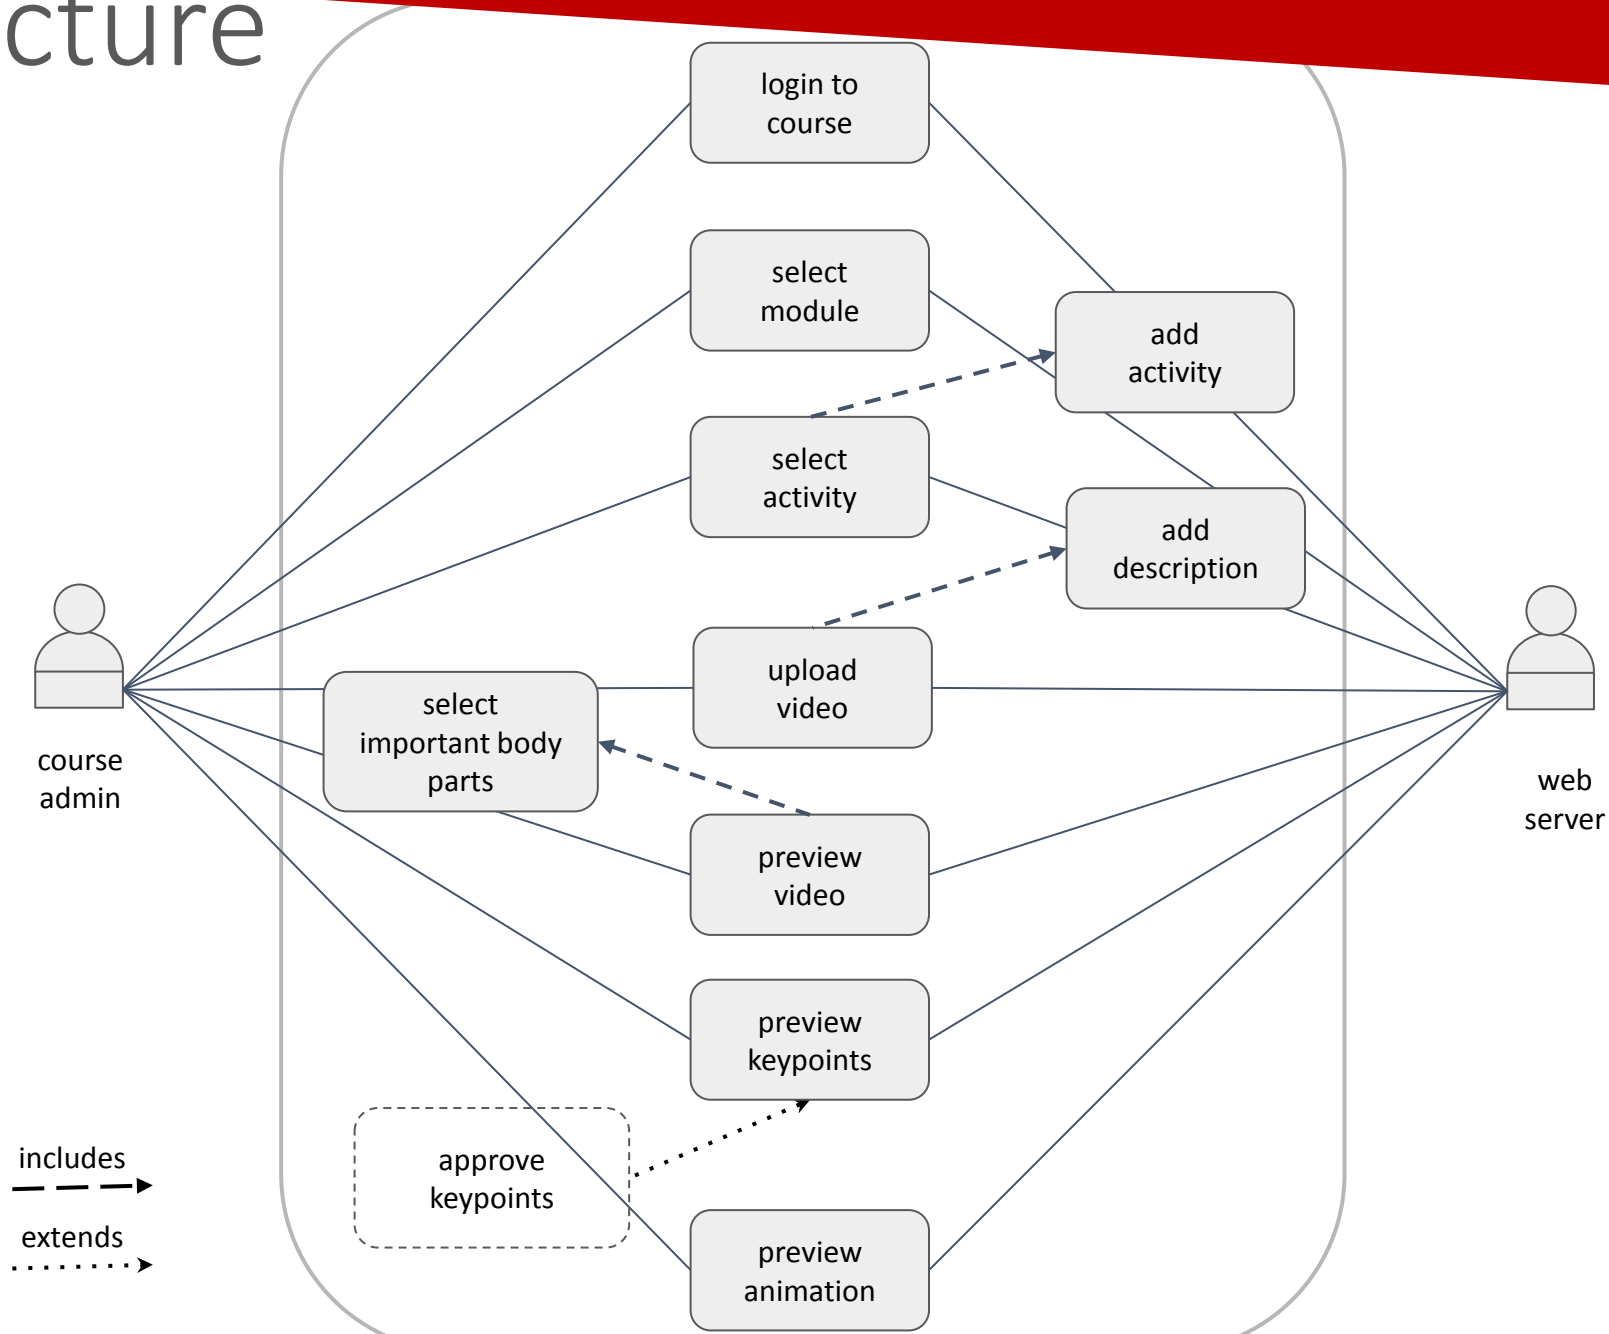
cture

login to course

select module

add activity

select activity

add description

course admin

upload video

web server

select important body parts

preview video

preview keypoints

approve keypoints

includes

extends

preview animation